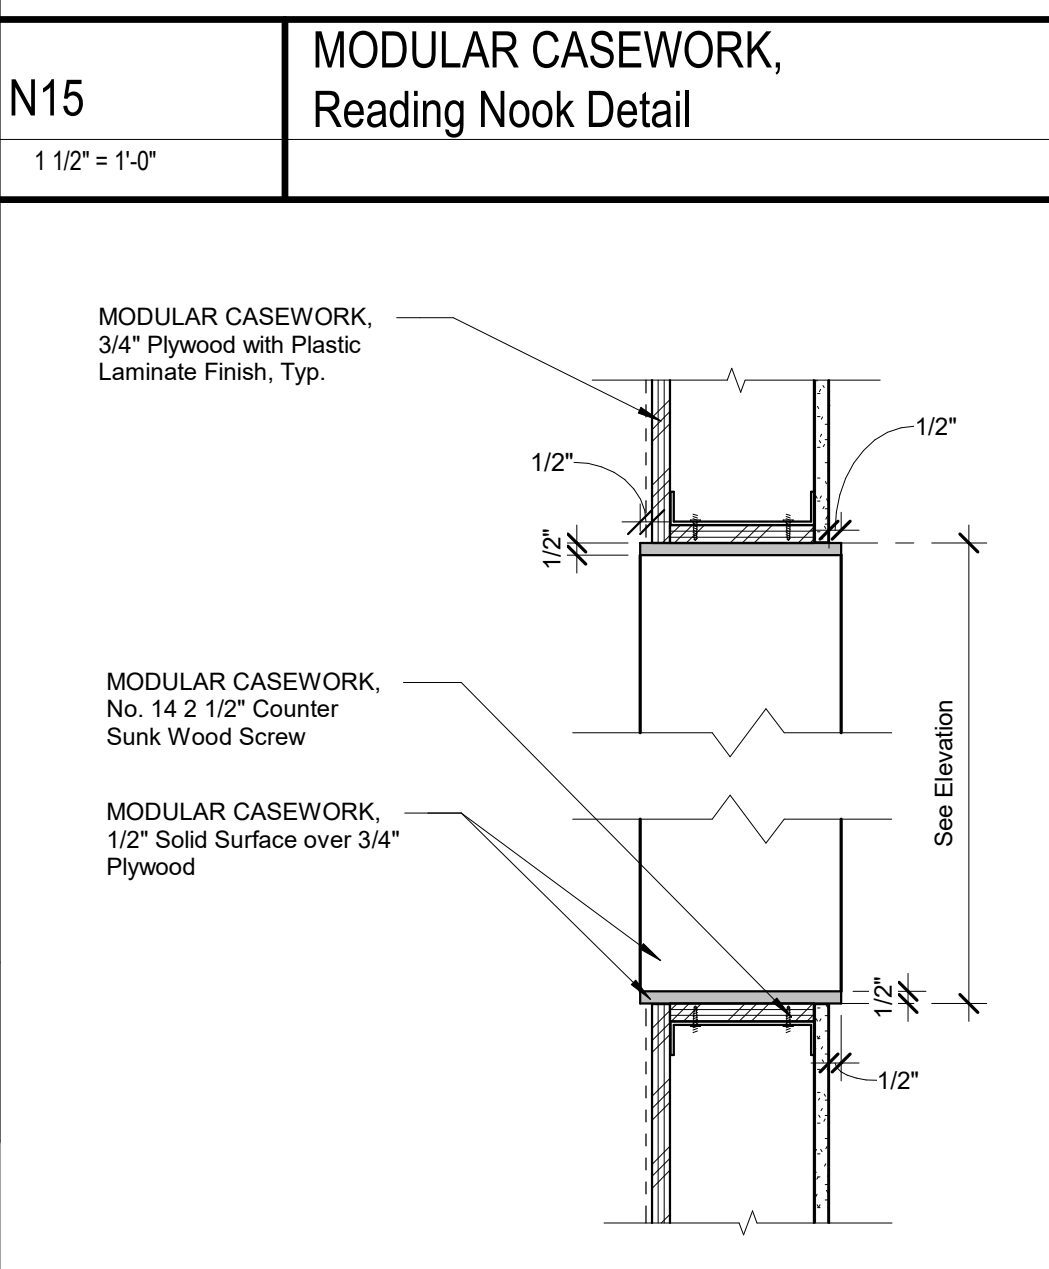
N15

1 1/2" = 1'-0"

MODULAR CASEWORK, Reading Nook Detail

MODULAR CASEWORK, 3/4" Plywood with Plastic Laminate Finish, Typ.

1/2"

1/2"

1/2"

MODULAR CASEWORK, No. 14 2 1/2" Counter Sunk Wood Screw

MODULAR CASEWORK, 1/2" Solid Surface over 3/4" Plywood

See Elevation

1/2"

1/2"